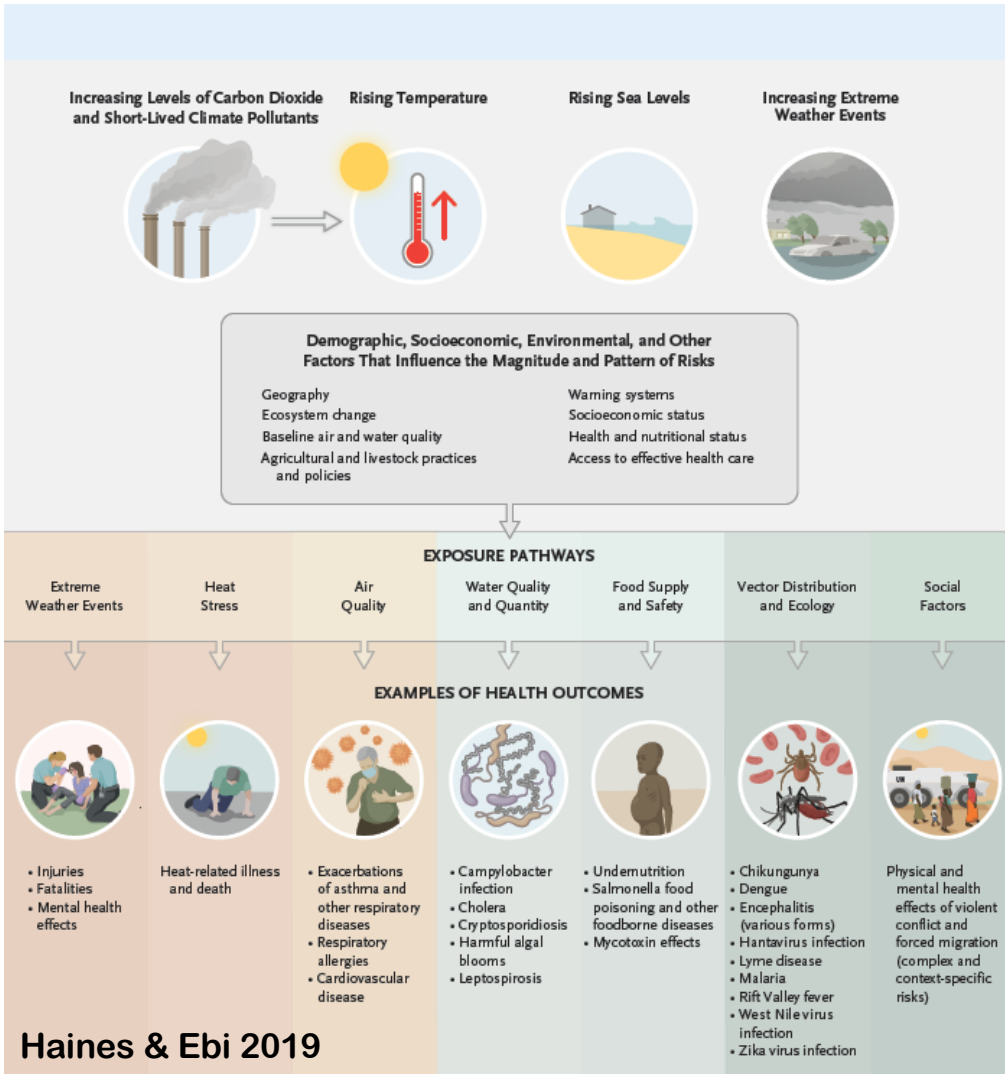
Increasing Levels of Carbon Dioxide and Short-Lived Climate Pollutants

Rising Temperature

Rising Sea Levels

Increasing Extreme Weather Events

Demographic, Socioeconomic, Environmental, and Other Factors That Influence the Magnitude and Pattern of Risks

Geography
Ecosystem change
Baseline air and water quality
Agricultural and livestock practices and policies

Warning systems
Socioeconomic status
Health and nutritional status
Access to effective health care

EXPOSURE PATHWAYS

Extreme Weather Events

Heat Stress

Air Quality

Water Quality and Quantity

Food Supply and Safety

Vector Distribution and Ecology

Social Factors

EXAMPLES OF HEALTH OUTCOMES

• Injuries
• Fatalities
• Mental health effects

Heat-related illness and death

• Exacerbations of asthma and other respiratory diseases
• Respiratory allergies
• Cardiovascular disease

• Campylobacter infection
• Cholera
• Cryptosporidiosis
• Harmful algal blooms
• Leptospirosis

• Undernutrition
• Salmonella food poisoning and other foodborne diseases
• Mycotoxin effects

• Chikungunya
• Dengue
• Encephalitis (various forms)
• Hantavirus infection
• Lyme disease
• Malaria
• Rift Valley fever
• West Nile virus infection
• Zika virus infection

Physical and mental health effects of violent conflict and forced migration (complex and context-specific risks)

Haines & Ebi 2019